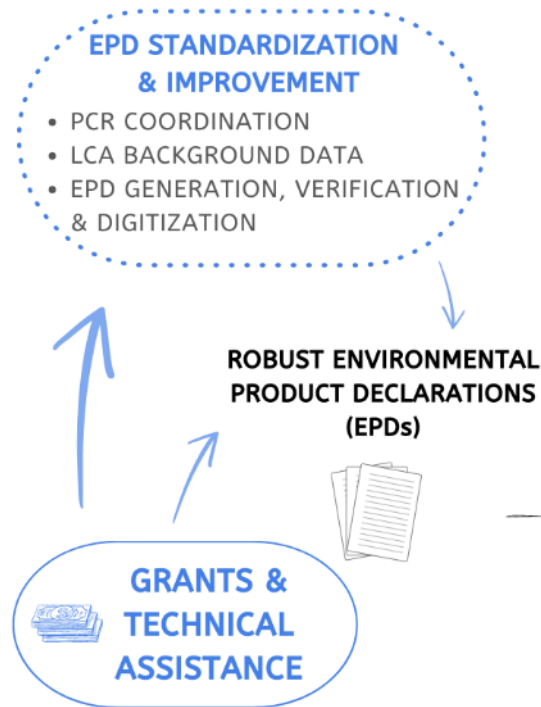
EPD STANDARDIZATION & IMPROVEMENT

- PCR COORDINATION
- LCA BACKGROUND DATA
- EPD GENERATION, VERIFICATION & DIGITIZATION

ROBUST ENVIRONMENTAL PRODUCT DECLARATIONS (EPDs)

GRANTS & TECHNICAL ASSISTANCE